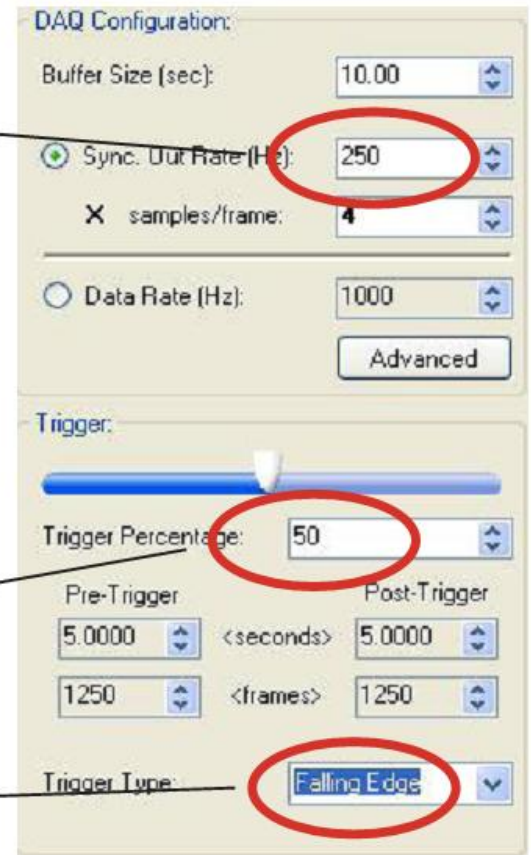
DAQ Configuration:

Buffer Size (sec): 10.00

Sync. Out Rate (Hz): 250

X samples/frame: 4

Data Rate (Hz): 1000

Advanced

Trigger:

Trigger Percentage: 50

Pre-Trigger

Post-Trigger

5.0000 <seconds> 5.0000

1250 <frames> 1250

Trigger Type: Falling Edge